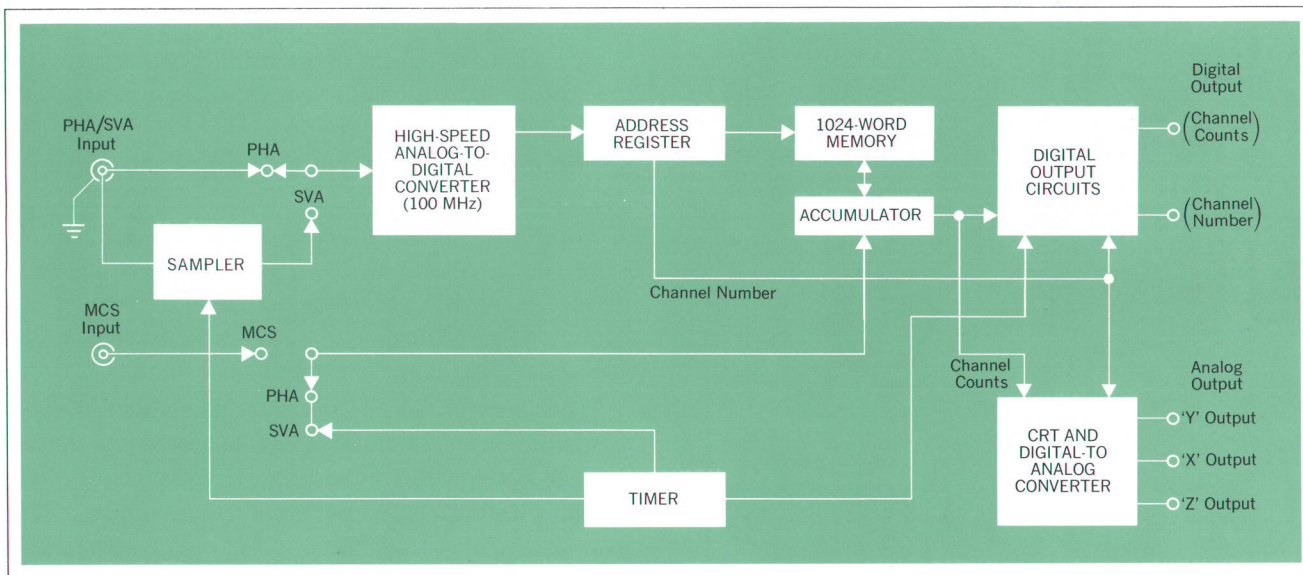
PHA/SVA Input

PHA

SVA

SAMPLER

HIGH-SPEED ANALOG-TO-DIGITAL CONVERTER (100 MHz)

ADDRESS REGISTER

1024-WORD MEMORY

ACCUMULATOR

DIGITAL OUTPUT CIRCUITS

Digital Output

(Channel Counts)

(Channel Number)

Channel Number

MCS Input

MCS

PHA

SVA

Channel Counts

Analog Output

CRT AND DIGITAL-TO ANALOG CONVERTER

'Y' Output

'X' Output

'Z' Output

TIMER